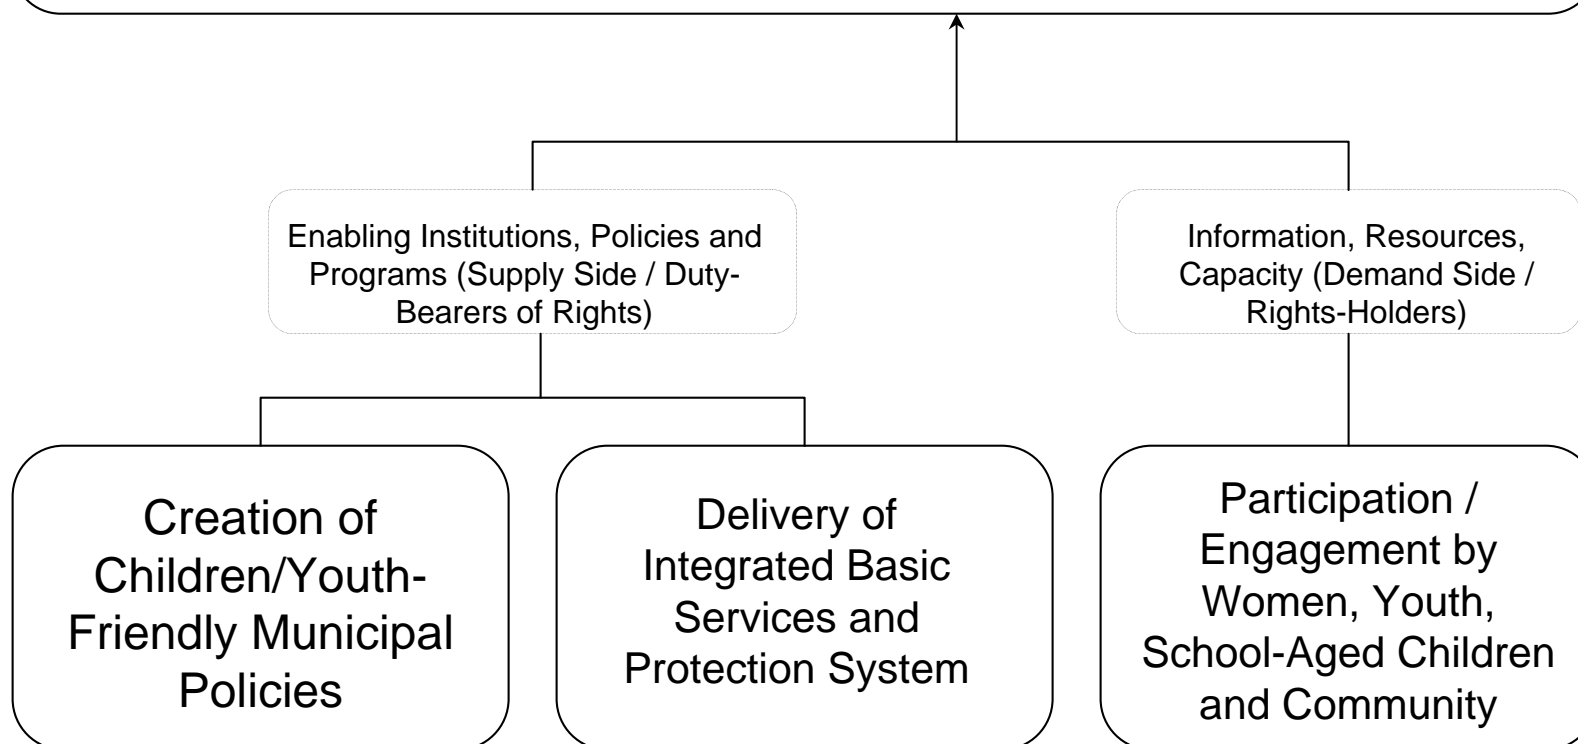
Enabling Institutions, Policies and Programs (Supply Side / Duty-Bearers of Rights)

Information, Resources, Capacity (Demand Side / Rights-Holders)

Creation of Children/Youth-Friendly Municipal Policies

Delivery of Integrated Basic Services and Protection System

Participation / Engagement by Women, Youth, School-Aged Children and Community